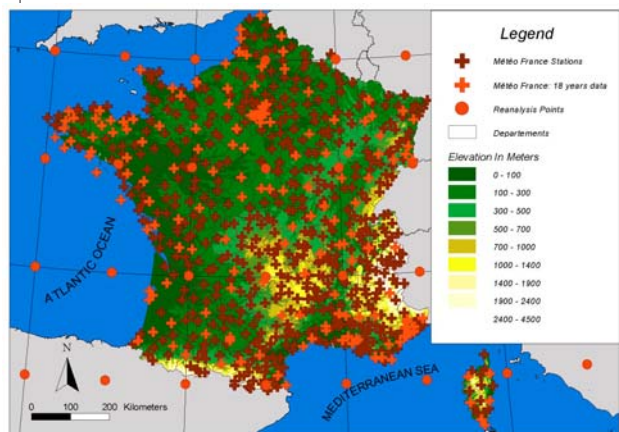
Legend

Météo France Stations

Météo France: 18 years data

Reanalysis Points

Departements

Elevation In Meters

0 - 100

100 - 300

300 - 500

500 - 700

700 - 1000

1000 - 1400

1400 - 1900

1900 - 2400

2400 - 4500

ATLANTIC OCEAN

MEDITERRANEAN SEA

N

0 100 200 Kilometers